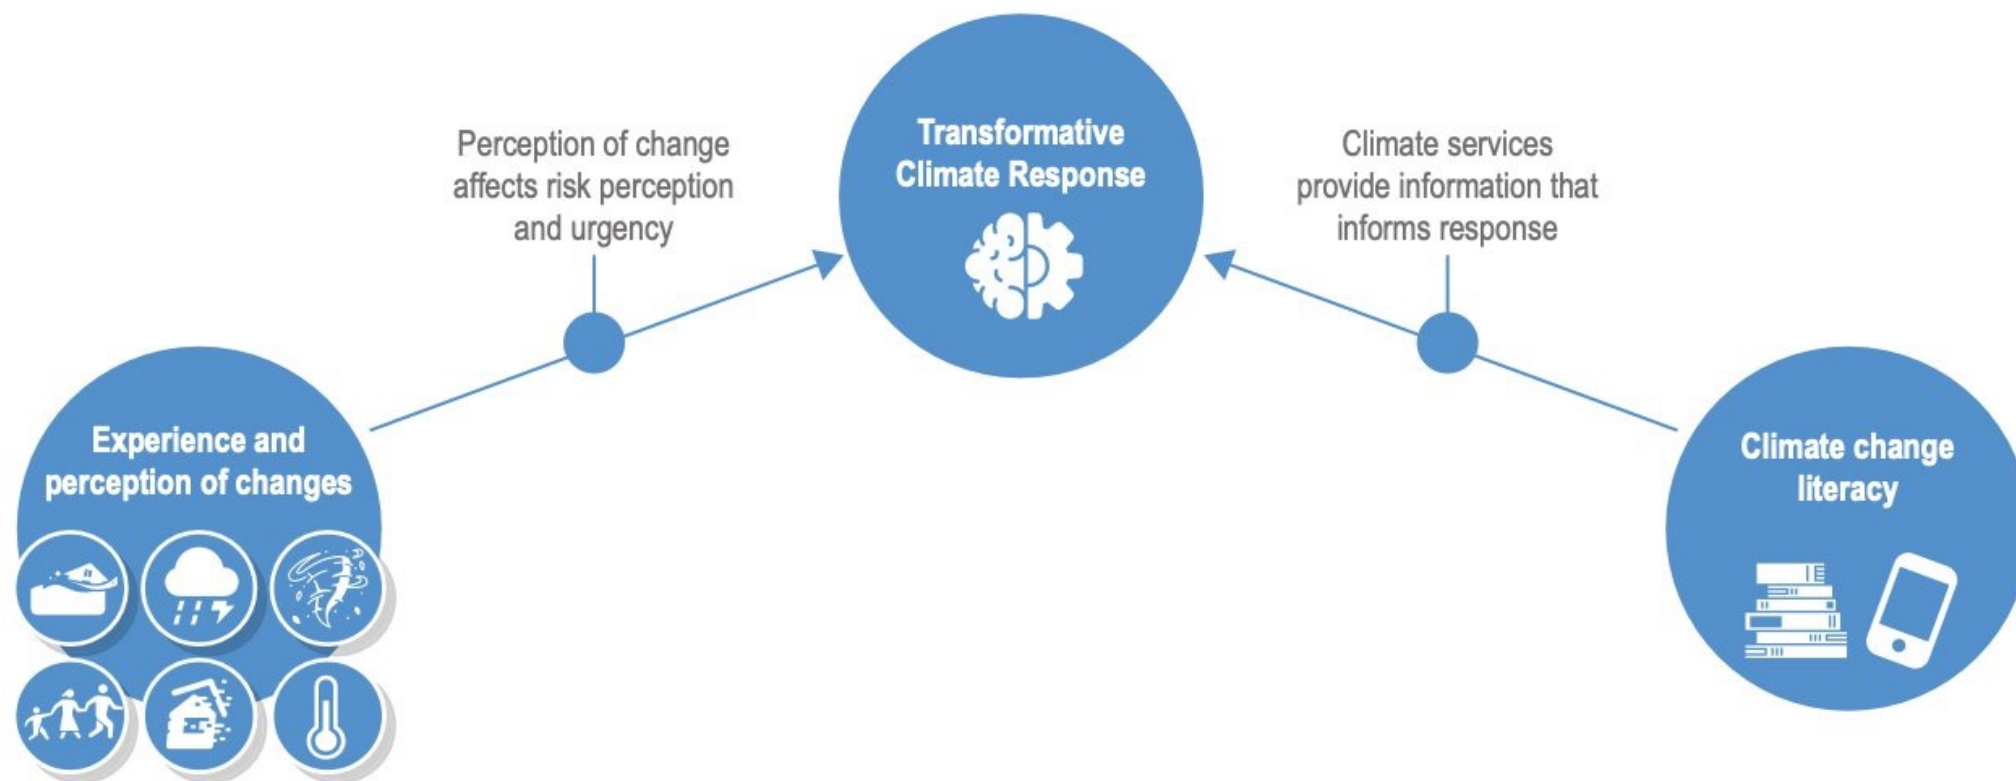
Perception of change affects risk perception and urgency

Transformative Climate Response

Climate services provide information that informs response

Experience and perception of changes

Climate change literacy